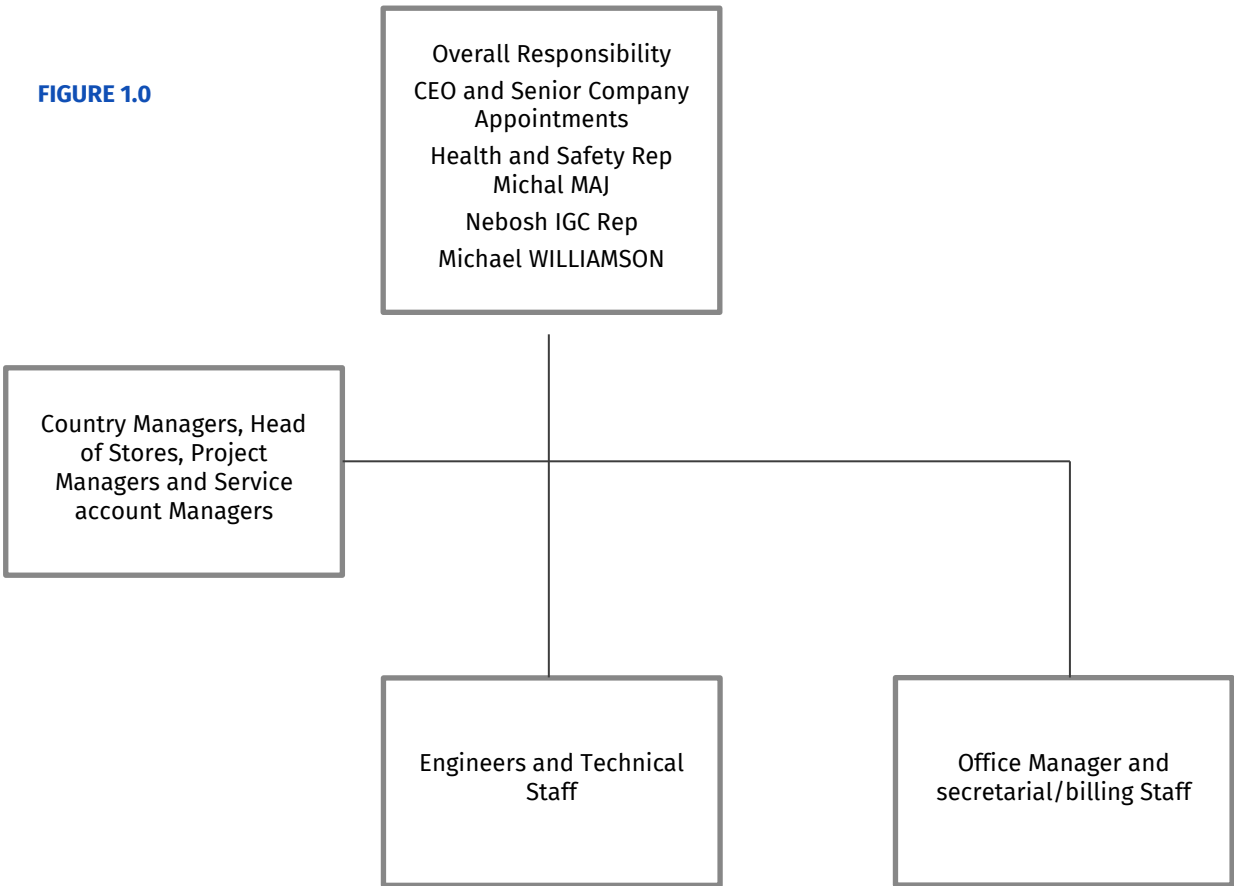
FIGURE 1.0

Overall Responsibility
CEO and Senior Company Appointments
Health and Safety Rep Michal MAJ
Nebosh IGC Rep
Michael WILLIAMSON

Country Managers, Head of Stores, Project Managers and Service account Managers

Engineers and Technical Staff

Office Manager and secretarial/billing Staff